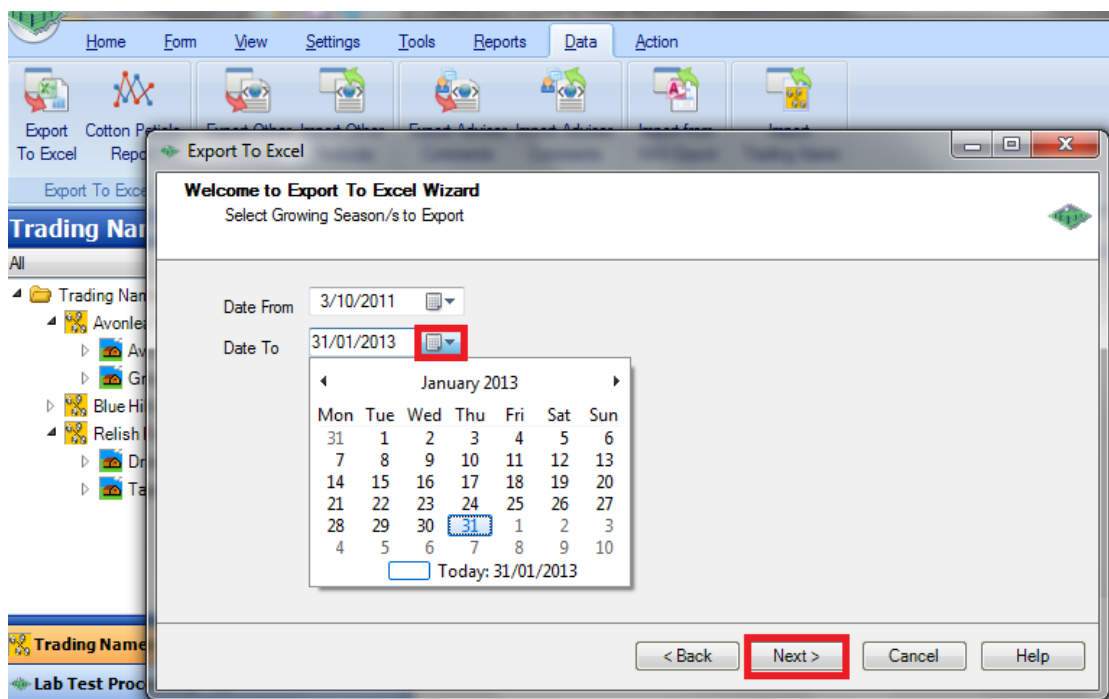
Home Form View Settings Tools Reports Data Action

Export To Excel

Cotton Petiole Repo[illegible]

Export To Exce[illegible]

Trading Nam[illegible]

All

Trading Nam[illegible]

Avonle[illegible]

Av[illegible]

Gr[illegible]

Blue Hi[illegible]

Relish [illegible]

Dr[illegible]

Ta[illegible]

Trading Name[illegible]

Lab Test Proc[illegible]

Export To Excel

Welcome to Export To Excel Wizard

Select Growing Season/s to Export

Date From 3/10/2011

Date To 31/01/2013

January 2013

| Mon | Tue | Wed | Thu | Fri | Sat | Sun |
|---|---|---|---|---|---|---|
| 31 | 1 | 2 | 3 | 4 | 5 | 6 |
| 7 | 8 | 9 | 10 | 11 | 12 | 13 |
| 14 | 15 | 16 | 17 | 18 | 19 | 20 |
| 21 | 22 | 23 | 24 | 25 | 26 | 27 |
| 28 | 29 | 30 | 31 | 1 | 2 | 3 |
| 4 | 5 | 6 | 7 | 8 | 9 | 10 |

Today: 31/01/2013

< Back Next > Cancel Help